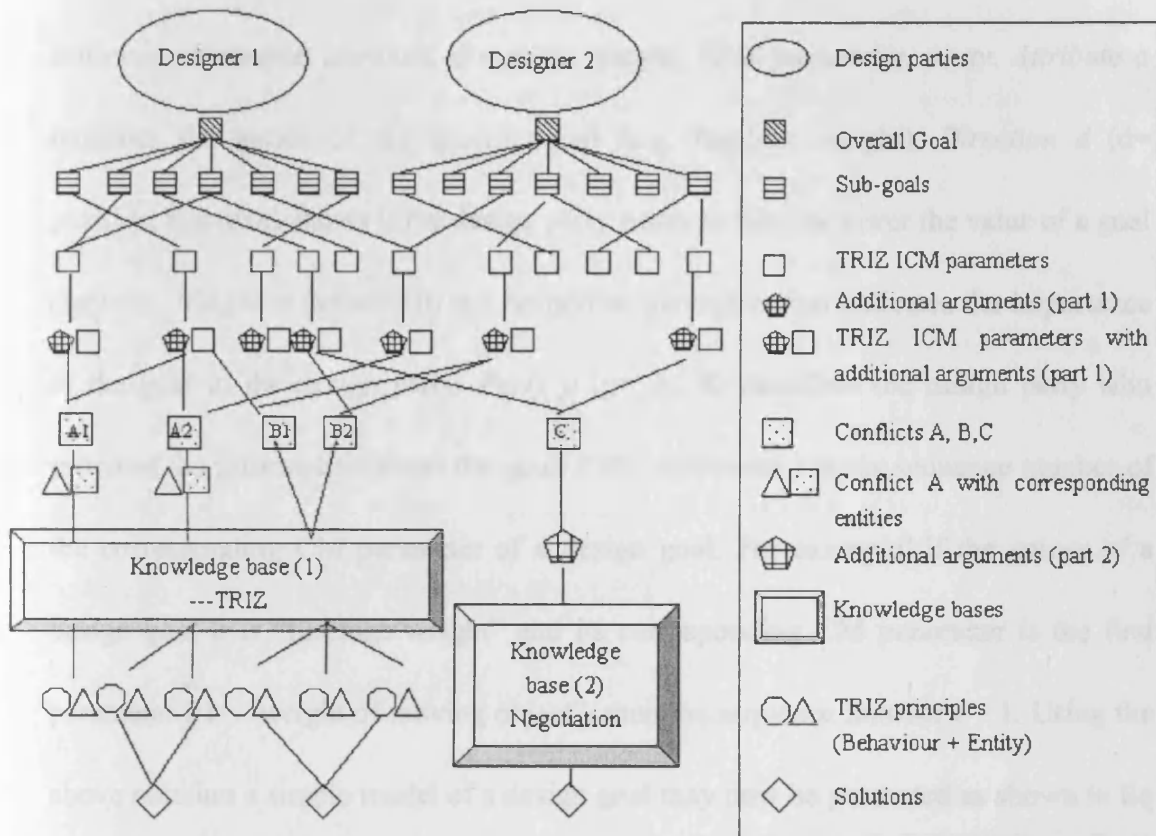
Designer 1

Designer 2

A1

A2

B1

B2

C

Knowledge base (1)
---TRIZ

Knowledge base (2)
Negotiation

Design parties

Overall Goal

Sub-goals

TRIZ ICM parameters

Additional arguments (part 1)

TRIZ ICM parameters with additional arguments (part 1)

Conflicts A, B,C

Conflict A with corresponding entities

Additional arguments (part 2)

Knowledge bases

TRIZ principles (Behaviour + Entity)

Solutions